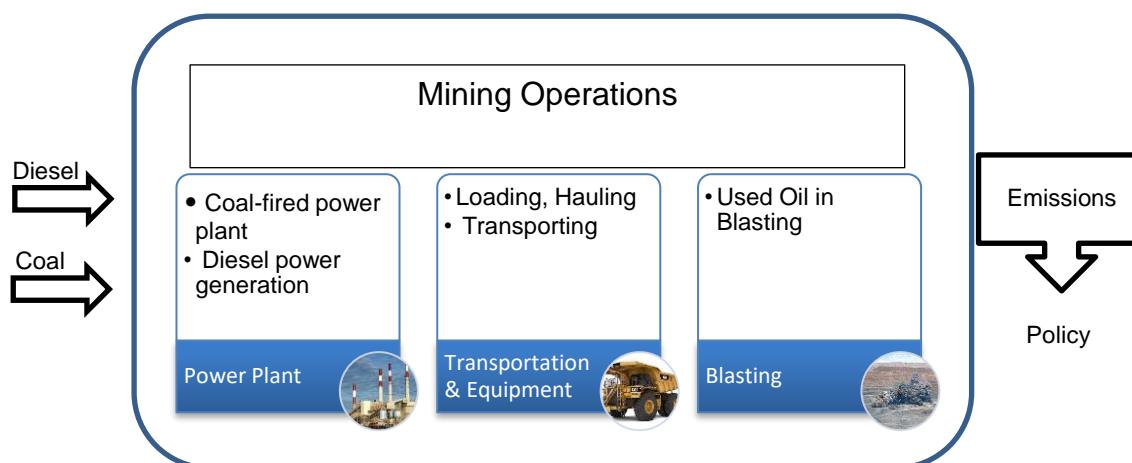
Mining Operations

Diesel

Coal

• Coal-fired power plant
• Diesel power generation

Power Plant

• Loading, Hauling
• Transporting

Transportation & Equipment

• Used Oil in Blasting

Blasting

Emissions

Policy